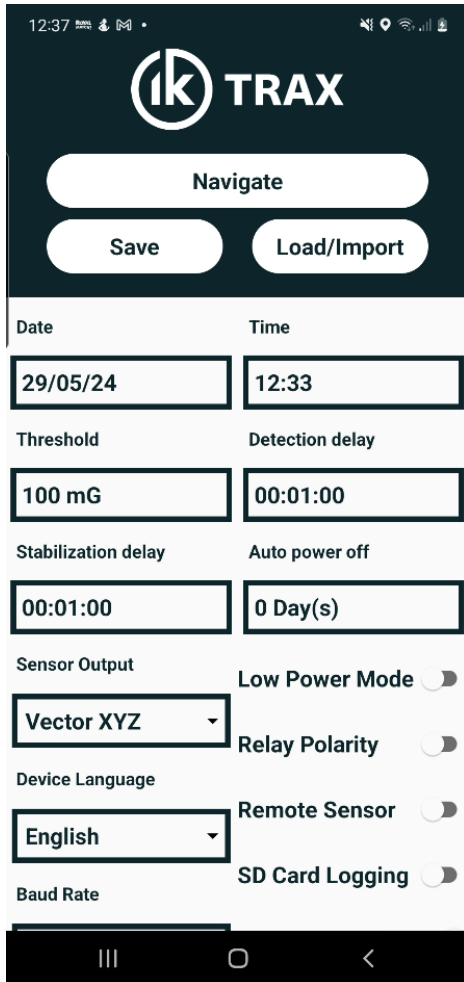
12:37

ik TRAX

Navigate

Save

Load/Import

Date

29/05/24

Time

12:33

Threshold

100 mG

Detection delay

00:01:00

Stabilization delay

00:01:00

Auto power off

0 Day(s)

Sensor Output

Vector XYZ

Device Language

English

Baud Rate

Low Power Mode

Relay Polarity

Remote Sensor

SD Card Logging